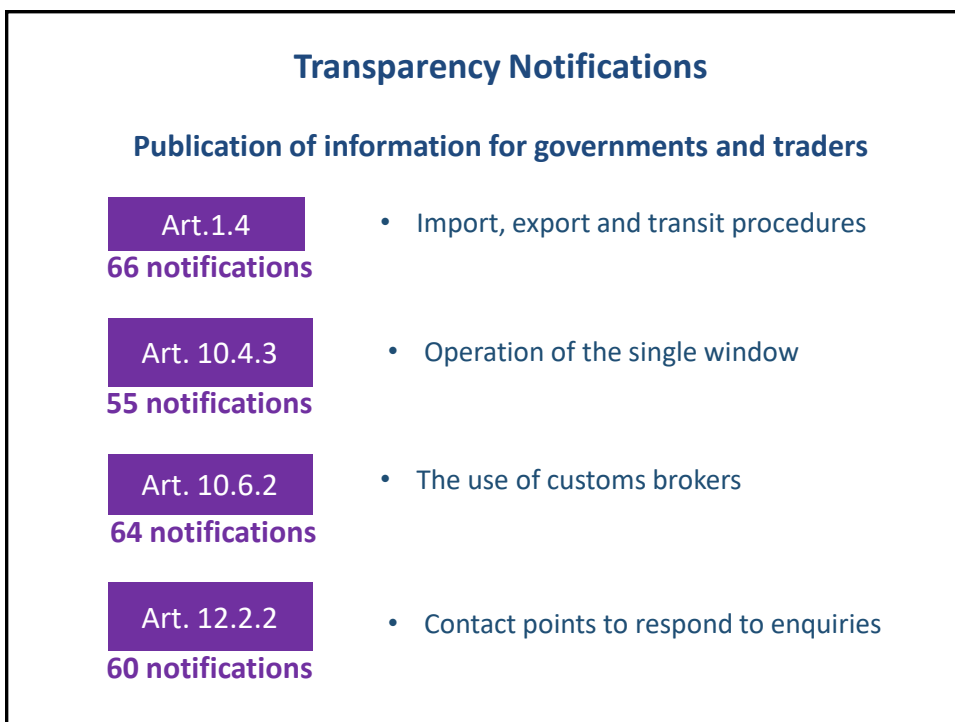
Transparency Notifications

Publication of information for governments and traders

Art.1.4
66 notifications

• Import, export and transit procedures

Art. 10.4.3
55 notifications

• Operation of the single window

Art. 10.6.2
64 notifications

• The use of customs brokers

Art. 12.2.2
60 notifications

• Contact points to respond to enquiries